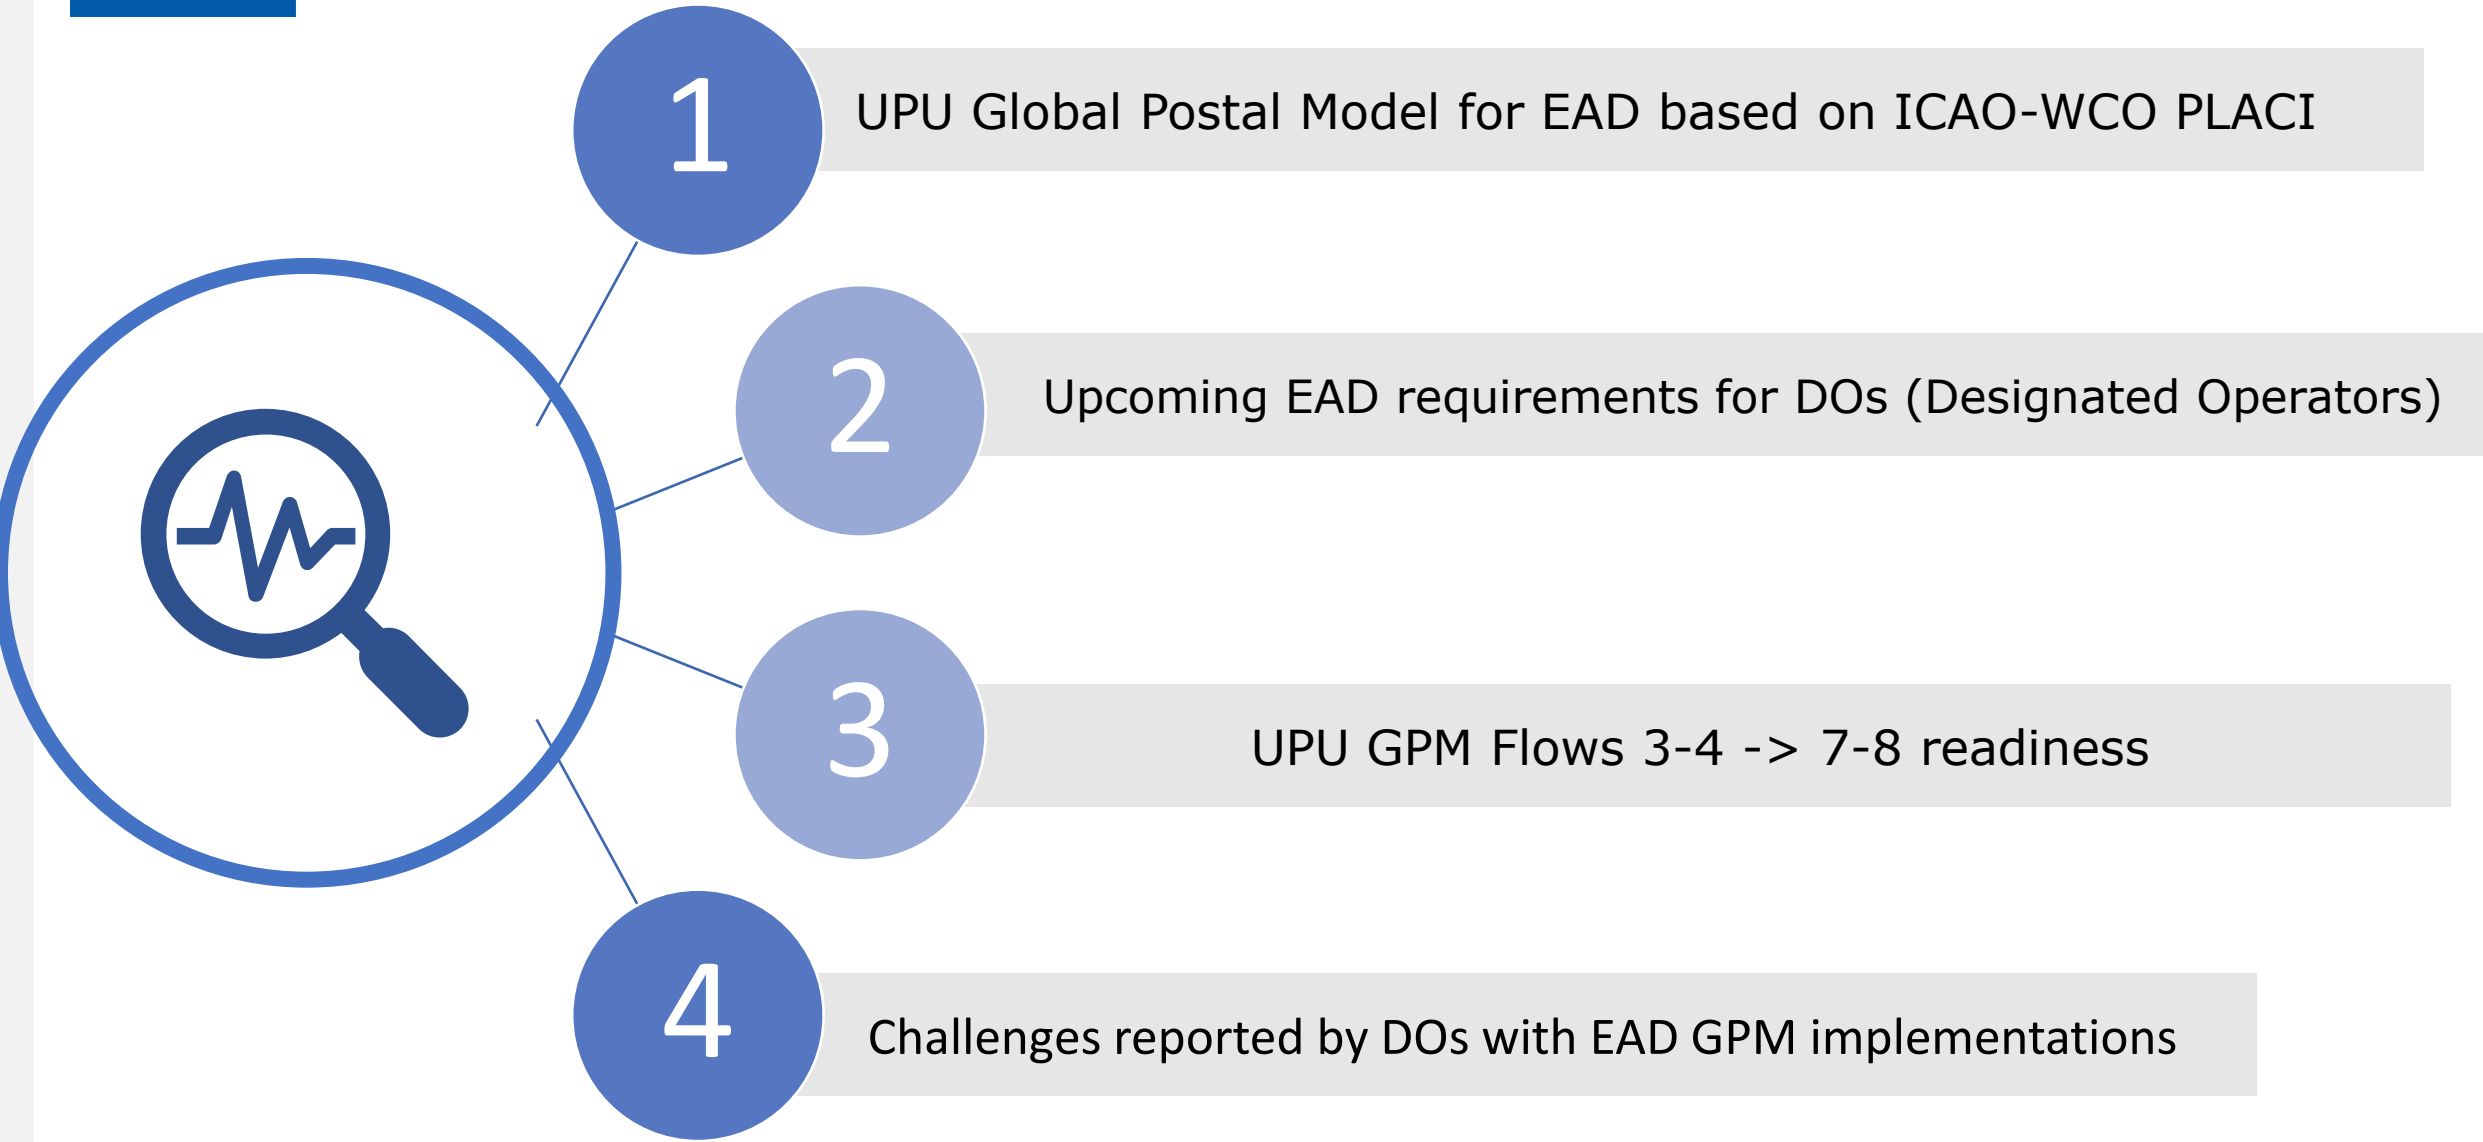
1
UPU Global Postal Model for EAD based on ICAO-WCO PLACI

2
Upcoming EAD requirements for DOs (Designated Operators)

3
UPU GPM Flows 3-4 -> 7-8 readiness

4
Challenges reported by DOs with EAD GPM implementations